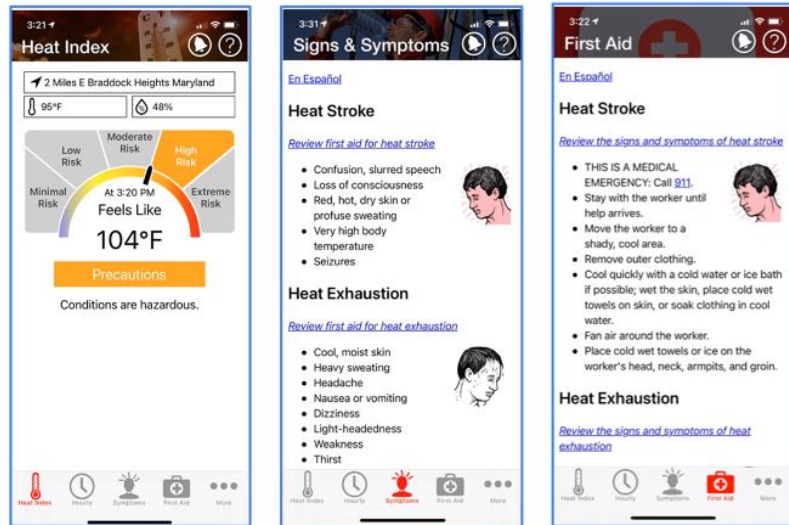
3:21

Heat Index

2 Miles E Braddock Heights Maryland

95°F

48%

Low Risk

Moderate Risk

High Risk

Minimal Risk

Extreme Risk

At 3:20 PM

Feels Like

104°F

Precautions

Conditions are hazardous.

Heat Index Hourly Symptoms First Aid More

3:31

Signs & Symptoms

En Español

Heat Stroke

Review first aid for heat stroke

- Confusion, slurred speech
- Loss of consciousness
- Red, hot, dry skin or profuse sweating
- Very high body temperature
- Seizures

Heat Exhaustion

Review first aid for heat exhaustion

- Cool, moist skin
- Heavy sweating
- Headache
- Nausea or vomiting
- Dizziness
- Light-headedness
- Weakness
- Thirst

Heat Index Hourly Symptoms First Aid More

3:22

First Aid

En Español

Heat Stroke

Review the signs and symptoms of heat stroke

- THIS IS A MEDICAL EMERGENCY: Call 911.
- Stay with the worker until help arrives.
- Move the worker to a shady, cool area.
- Remove outer clothing.
- Cool quickly with a cold water or ice bath if possible; wet the skin, place cold wet towels on skin, or soak clothing in cool water.
- Fan air around the worker.
- Place cold wet towels or ice on the worker's head, neck, armpits, and groin.

Heat Exhaustion

Review the signs and symptoms of heat exhaustion

Heat Index Hourly Symptoms First Aid More